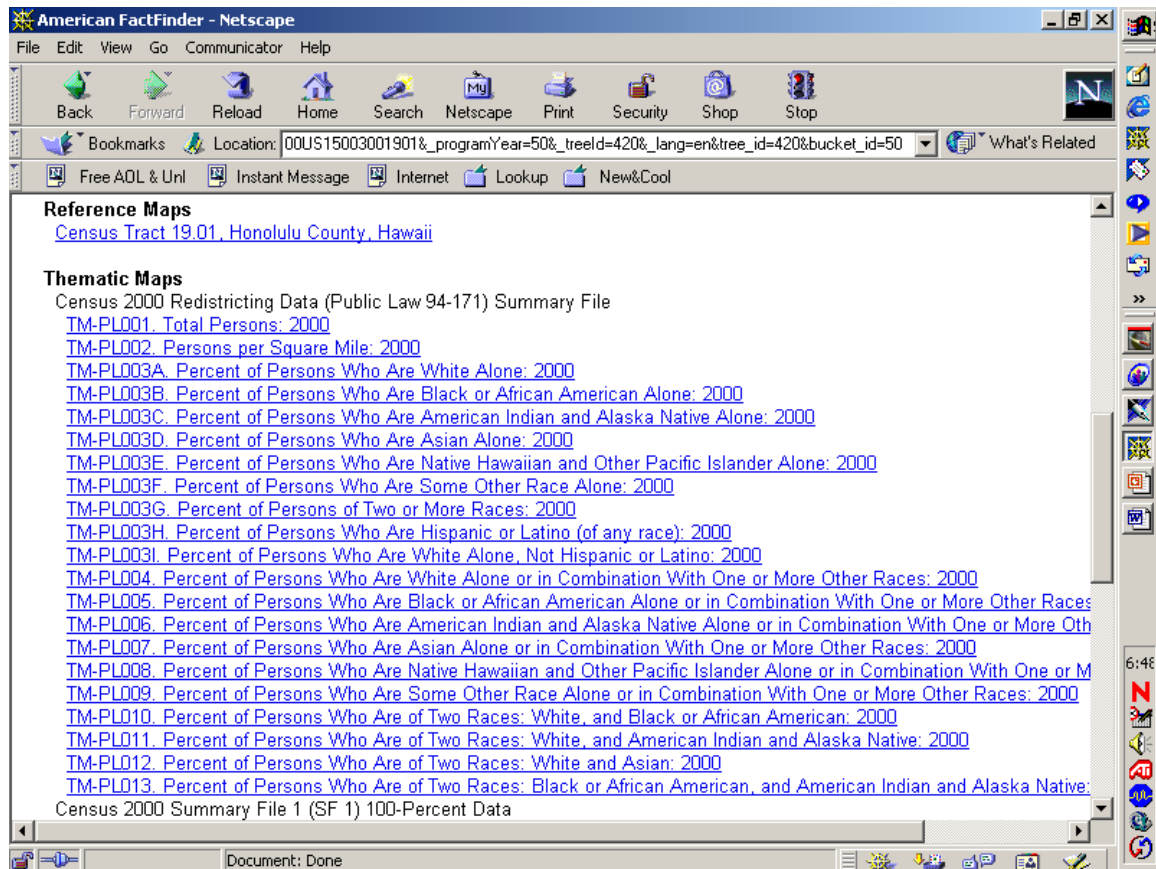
American FactFinder - Netscape

File Edit View Go Communicator Help

Back Forward Reload Home Search Netscape Print Security Shop Stop

Bookmarks Location: 00US15003001901&_programYear=50&_treeId=420&_lang=en&tree_id=420&bucket_id=50 What's Related

Free AOL & Unl Instant Message Internet Lookup New&Cool

Reference Maps
Census Tract 19.01, Honolulu County, Hawaii

Thematic Maps
Census 2000 Redistricting Data (Public Law 94-171) Summary File
TM-PL001. Total Persons: 2000
TM-PL002. Persons per Square Mile: 2000
TM-PL003A. Percent of Persons Who Are White Alone: 2000
TM-PL003B. Percent of Persons Who Are Black or African American Alone: 2000
TM-PL003C. Percent of Persons Who Are American Indian and Alaska Native Alone: 2000
TM-PL003D. Percent of Persons Who Are Asian Alone: 2000
TM-PL003E. Percent of Persons Who Are Native Hawaiian and Other Pacific Islander Alone: 2000
TM-PL003F. Percent of Persons Who Are Some Other Race Alone: 2000
TM-PL003G. Percent of Persons of Two or More Races: 2000
TM-PL003H. Percent of Persons Who Are Hispanic or Latino (of any race): 2000
TM-PL003I. Percent of Persons Who Are White Alone, Not Hispanic or Latino: 2000
TM-PL004. Percent of Persons Who Are White Alone or in Combination With One or More Other Races: 2000
TM-PL005. Percent of Persons Who Are Black or African American Alone or in Combination With One or More Other Races
TM-PL006. Percent of Persons Who Are American Indian and Alaska Native Alone or in Combination With One or More Oth
TM-PL007. Percent of Persons Who Are Asian Alone or in Combination With One or More Other Races: 2000
TM-PL008. Percent of Persons Who Are Native Hawaiian and Other Pacific Islander Alone or in Combination With One or M
TM-PL009. Percent of Persons Who Are Some Other Race Alone or in Combination With One or More Other Races: 2000
TM-PL010. Percent of Persons Who Are of Two Races: White, and Black or African American: 2000
TM-PL011. Percent of Persons Who Are of Two Races: White, and American Indian and Alaska Native: 2000
TM-PL012. Percent of Persons Who Are of Two Races: White and Asian: 2000
TM-PL013. Percent of Persons Who Are of Two Races: Black or African American, and American Indian and Alaska Native:
Census 2000 Summary File 1 (SF 1) 100-Percent Data

Document: Done

6:48